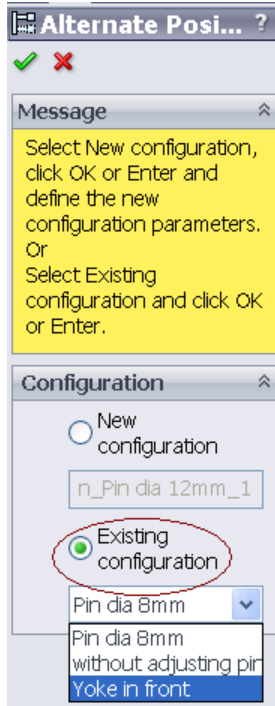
Alternate Posi...

Message

Select New configuration, click OK or Enter and define the new configuration parameters.
Or
Select Existing configuration and click OK or Enter.

Configuration

New configuration

n_Pin dia 12mm_1

Existing configuration

Pin dia 8mm

Pin dia 8mm
without adjusting pir
Yoke in front